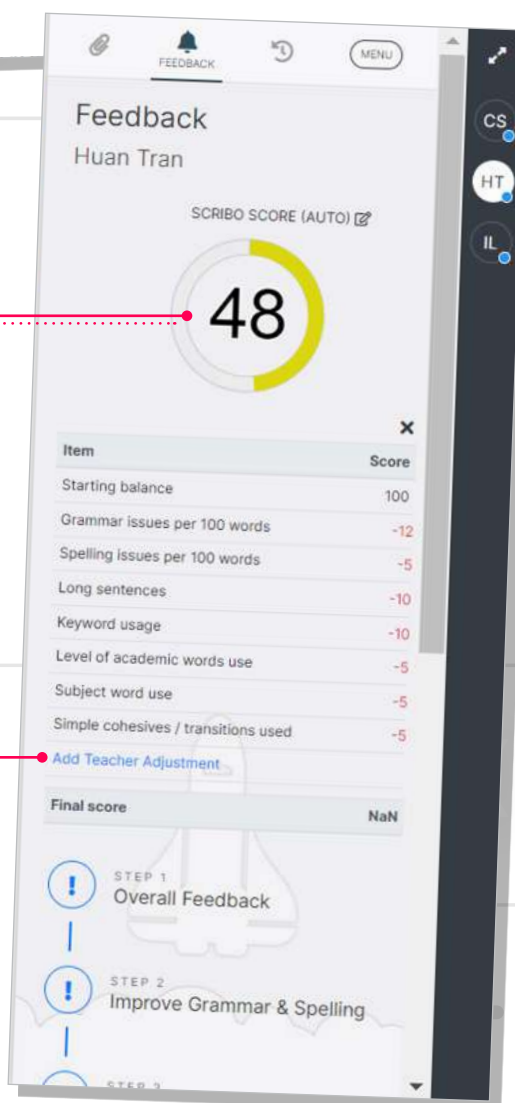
FEEDBACK

MENU

CS

HT

IL

Feedback

Huan Tran

SCRIBO SCORE (AUTO)

48

×

| Item | Score |
|---|---|
| Starting balance | 100 |
| Grammar issues per 100 words | -12 |
| Spelling issues per 100 words | -5 |
| Long sentences | -10 |
| Keyword usage | -10 |
| Level of academic words use | -5 |
| Subject word use | -5 |
| Simple cohesives / transitions used | -5 |

Add Teacher Adjustment

| Final score | NaN |
|---|---|

STEP 1
Overall Feedback

STEP 2
Improve Grammar & Spelling

STEP 3